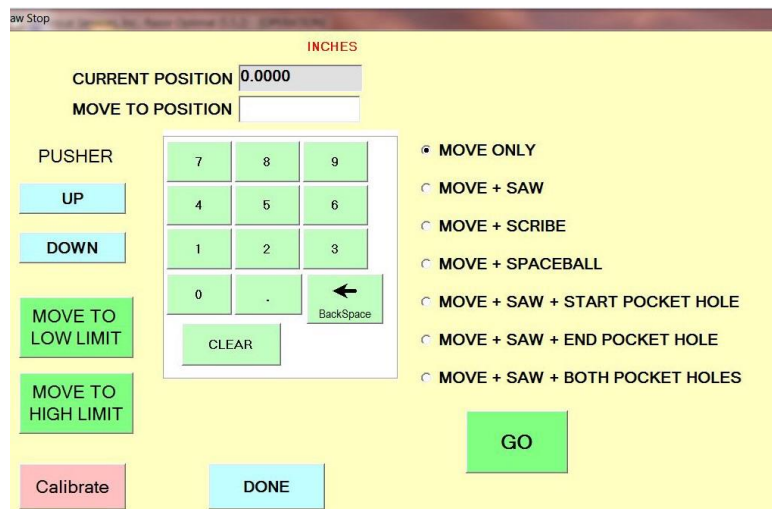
aw Stop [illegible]

INCHES

CURRENT POSITION 0.0000

MOVE TO POSITION

PUSHER

UP

DOWN

MOVE TO LOW LIMIT

MOVE TO HIGH LIMIT

Calibrate

7 8 9
4 5 6
1 2 3
0 . ← BackSpace

CLEAR

DONE

MOVE ONLY

MOVE + SAW

MOVE + SCRIBE

MOVE + SPACEBALL

MOVE + SAW + START POCKET HOLE

MOVE + SAW + END POCKET HOLE

MOVE + SAW + BOTH POCKET HOLES

GO